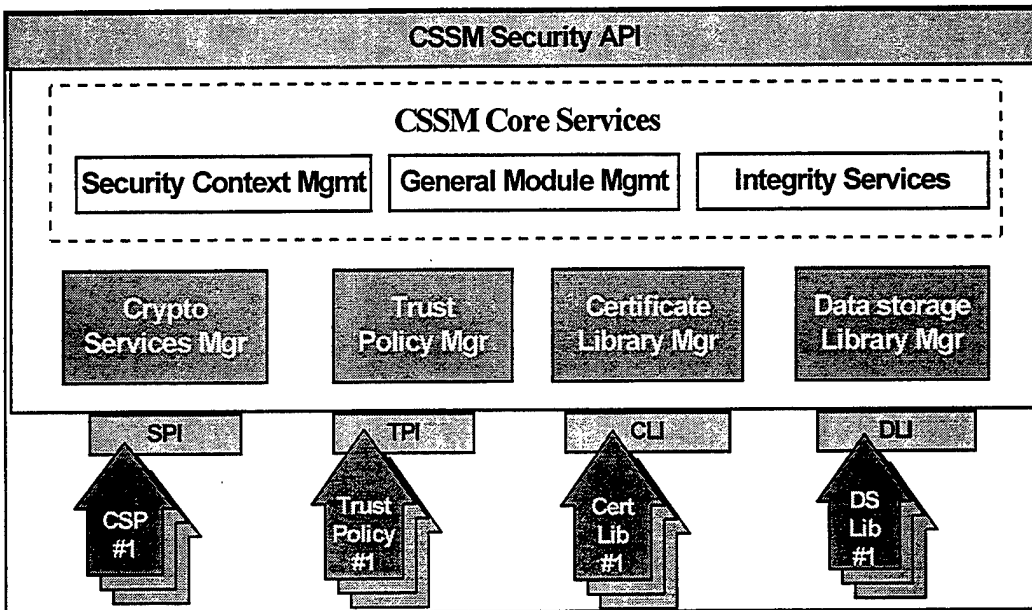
CSSM Security API

CSSM Core Services

Security Context Mgmt

General Module Mgmt

Integrity Services

Crypto Services Mgr

Trust Policy Mgr

Certificate Library Mgr

Data storage Library Mgr

SPI

TPI

CLI

DLI

CSP #1

Trust Policy #1

Cert Lib #1

DS Lib #1